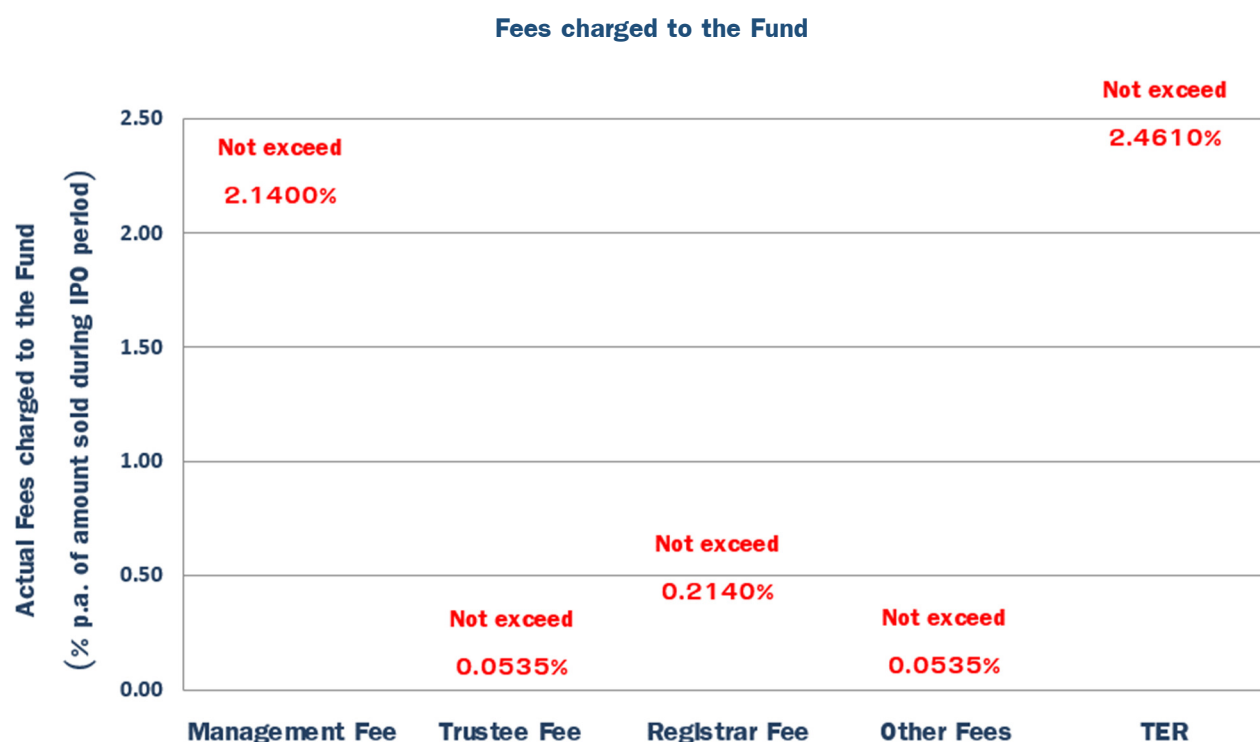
Fees charged to the Fund

Actual Fees charged to the Fund
(% p.a. of amount sold during IPO period)

2.50
2.00
1.50
1.00
0.50
0.00

Not exceed
2.1400%

Not exceed
0.0535%

Not exceed
0.2140%

Not exceed
0.0535%

Not exceed
2.4610%

Management Fee
Trustee Fee
Registrar Fee
Other Fees
TER